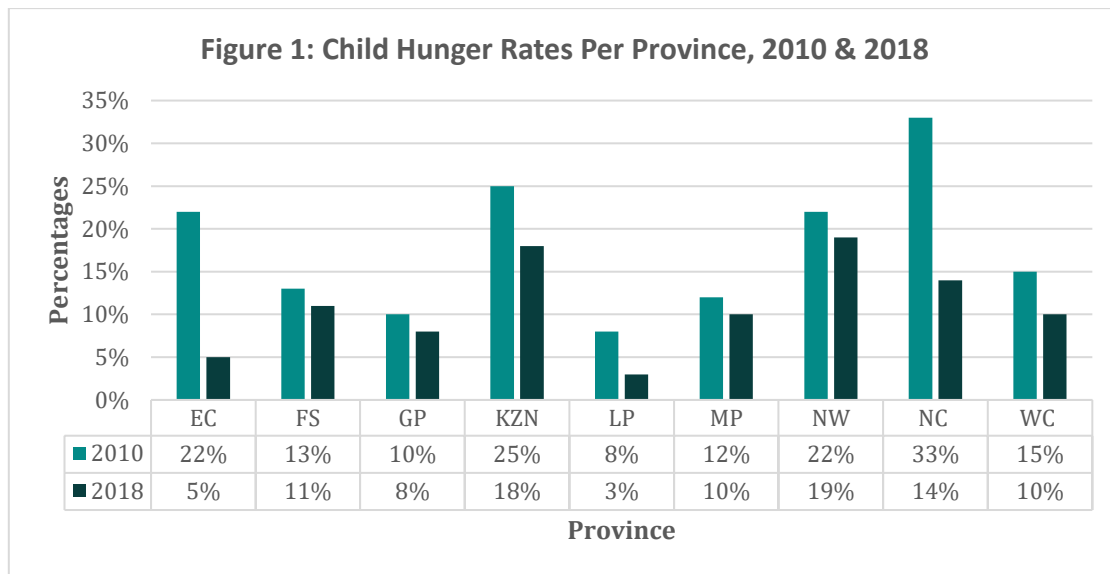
Figure 1: Child Hunger Rates Per Province, 2010 & 2018

Percentages

35%
30%
25%
20%
15%
10%
5%
0%

| | EC | FS | GP | KZN | LP | MP | NW | NC | WC |
|---|---|---|---|---|---|---|---|---|---|
| 2010 | 22% | 13% | 10% | 25% | 8% | 12% | 22% | 33% | 15% |
| 2018 | 5% | 11% | 8% | 18% | 3% | 10% | 19% | 14% | 10% |

Province